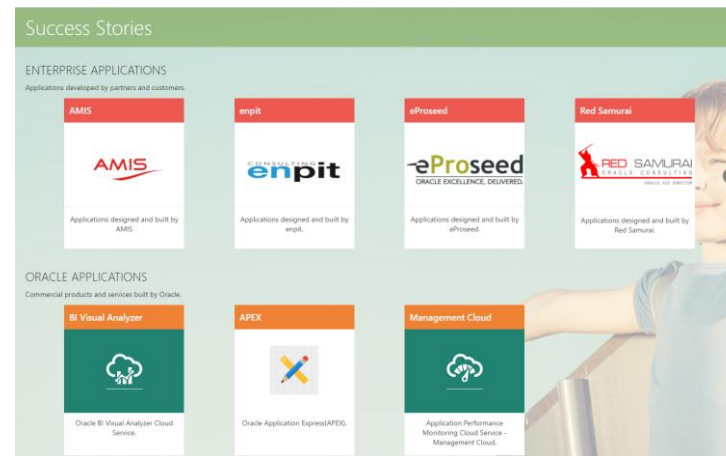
Success Stories

ENTERPRISE APPLICATIONS

Applications developed by partners and customers.

AMIS

AMIS

Applications designed and built by AMIS

enpit

CONSULTING enpit

Applications designed and built by enpit.

eProseed

eProseed
ORACLE EXCELLENCE, DELIVERED.

Applications designed and built by eProseed.

Red Samurai

RED SAMURAI
ORACLE CONSULTING
ORACLE ACE DIRECTOR

Applications designed and built by Red Samurai.

ORACLE APPLICATIONS

Commercial products and services built by Oracle.

BI Visual Analyzer

Oracle BI Visual Analyzer Cloud Service.

APEX

Oracle Application Express(APEX).

Management Cloud

Application Performance Monitoring Cloud Service - Management Cloud.